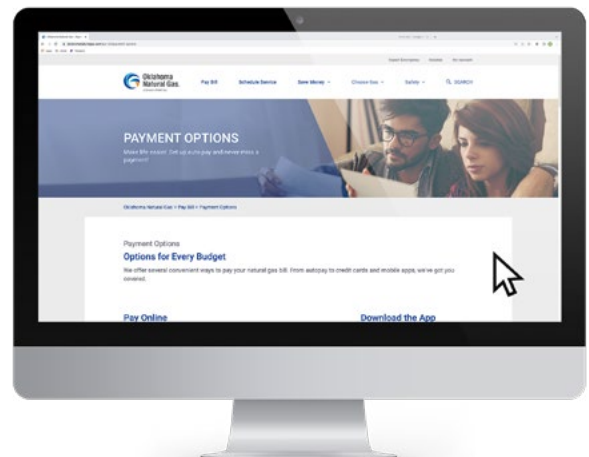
Oklahoma Natural Gas

Pay Bill

Schedule Service

Save Money

Choose Gas

Safety

SEARCH

PAYMENT OPTIONS

Make life easier. Set up autopay and never miss a payment.

Oklahoma Natural Gas > Pay Bill > Payment Options

Payment Options

Options for Every Budget

We offer several convenient ways to pay your natural gas bill. From autopay to credit cards and mobile apps, we've got you covered.

Pay Online

Download the App